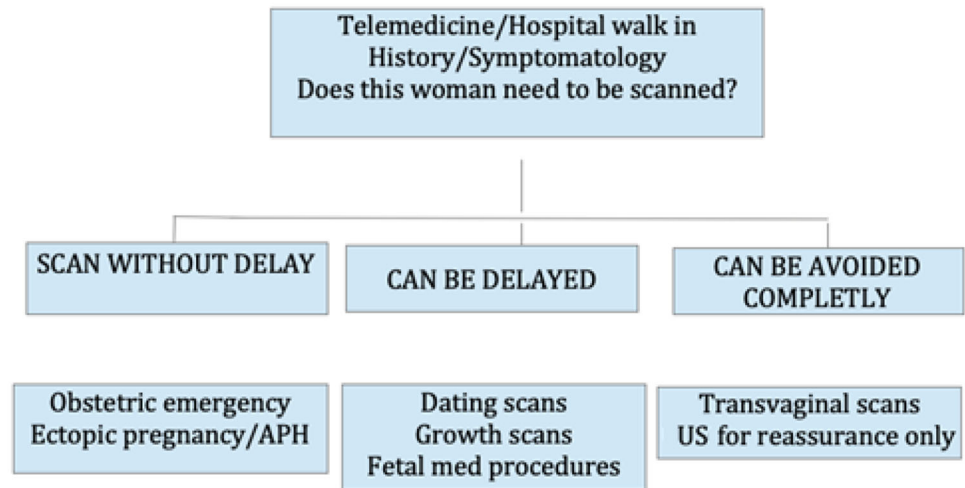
Telemedicine/Hospital walk in
History/Symptomatology
Does this woman need to be scanned?

SCAN WITHOUT DELAY

CAN BE DELAYED

CAN BE AVOIDED COMPLETLY

Obstetric emergency
Ectopic pregnancy/APH

Dating scans
Growth scans
Fetal med procedures

Transvaginal scans
US for reassurance only